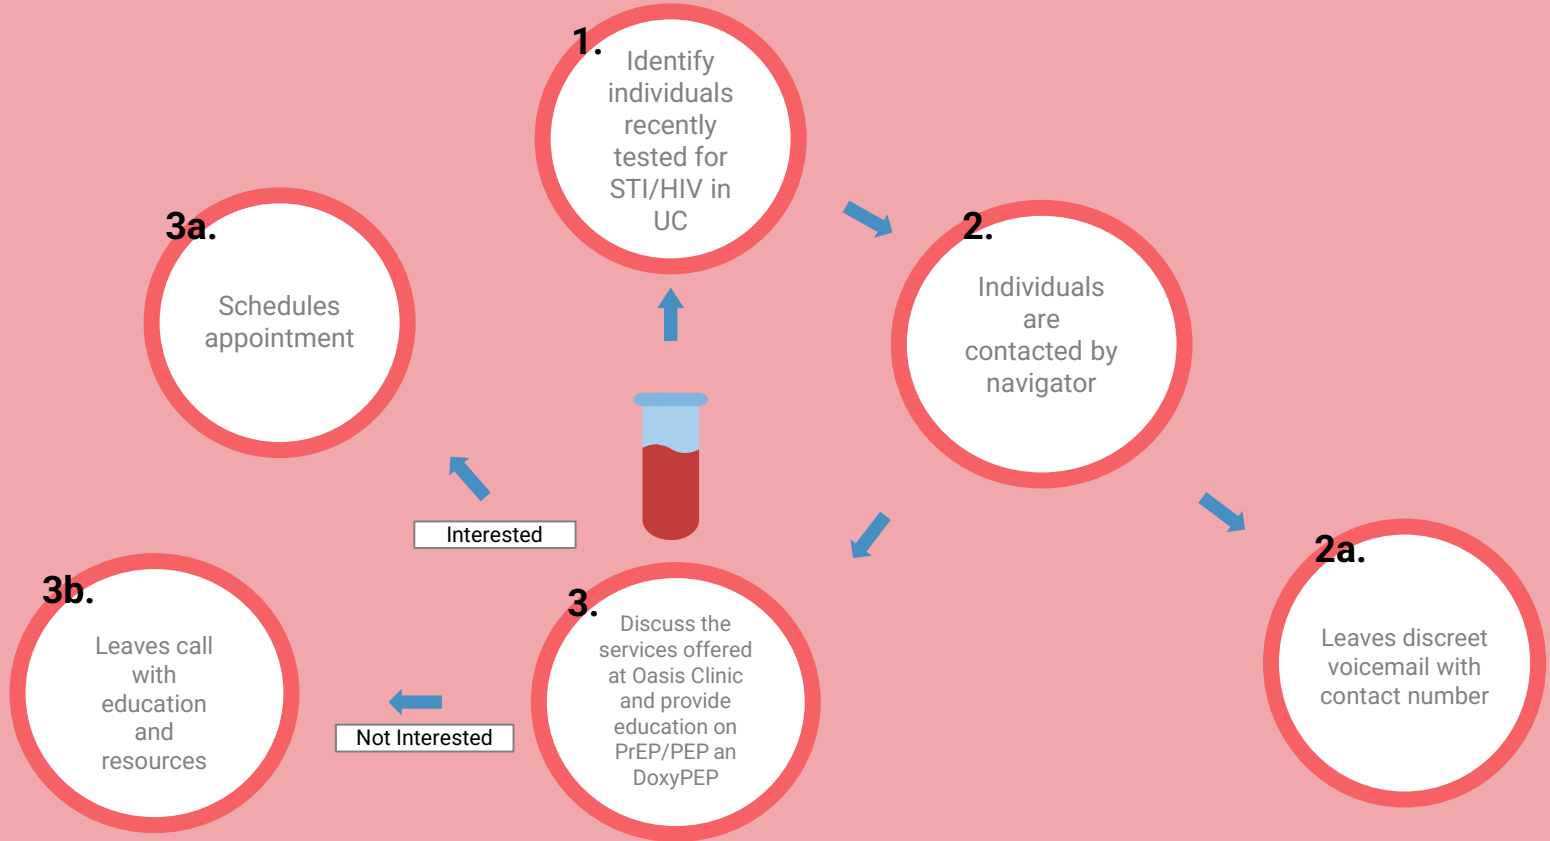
1. Identify individuals recently tested for STI/HIV in UC

2. Individuals are contacted by navigator

2a. Leaves discreet voicemail with contact number

3. Discuss the services offered at Oasis Clinic and provide education on PrEP/PEP an DoxyPEP

Interested

3a. Schedules appointment

Not Interested

3b. Leaves call with education and resources